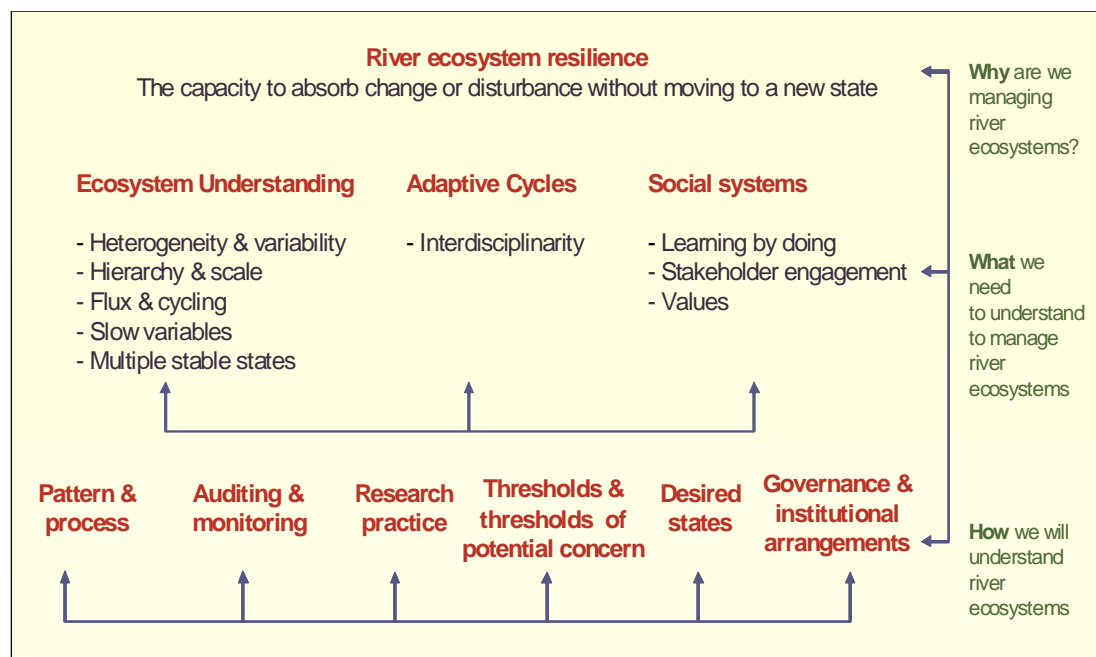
River ecosystem resilience
The capacity to absorb change or disturbance without moving to a new state

Why are we managing river ecosystems?

Ecosystem Understanding

- Heterogeneity & variability
- Hierarchy & scale
- Flux & cycling
- Slow variables
- Multiple stable states

Adaptive Cycles

- Interdisciplinarity

Social systems

- Learning by doing
- Stakeholder engagement
- Values

What we need to understand to manage river ecosystems

Pattern & process

Auditing & monitoring

Research practice

Thresholds & thresholds of potential concern

Desired states

Governance & institutional arrangements

How we will understand river ecosystems